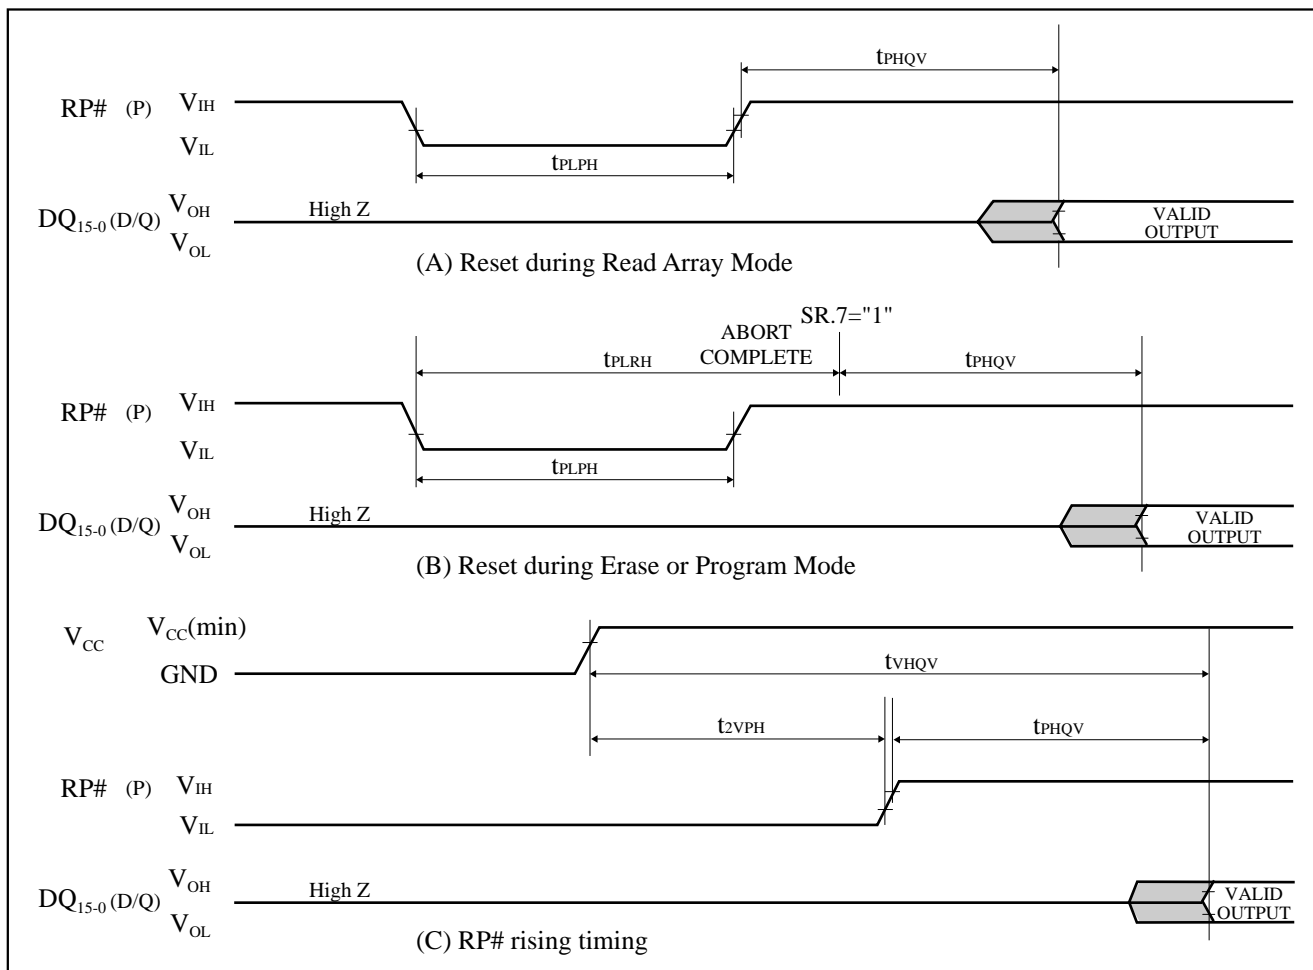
$t_{PHQV}$

RP# (P) $V_{IH}$

$V_{IL}$

$t_{PLPH}$

$DQ_{15-0}$ (D/Q) $V_{OH}$

$V_{OL}$

High Z

VALID OUTPUT

(A) Reset during Read Array Mode

SR.7="1"

ABORT COMPLETE

$t_{PLRH}$

$t_{PHQV}$

RP# (P) $V_{IH}$

$V_{IL}$

$t_{PLPH}$

$DQ_{15-0}$ (D/Q) $V_{OH}$

$V_{OL}$

High Z

VALID OUTPUT

(B) Reset during Erase or Program Mode

$V_{CC}$ $V_{CC}$(min)

GND

$t_{VHQV}$

$t_{2VPH}$

$t_{PHQV}$

RP# (P) $V_{IH}$

$V_{IL}$

$DQ_{15-0}$ (D/Q) $V_{OH}$

$V_{OL}$

High Z

VALID OUTPUT

(C) RP# rising timing